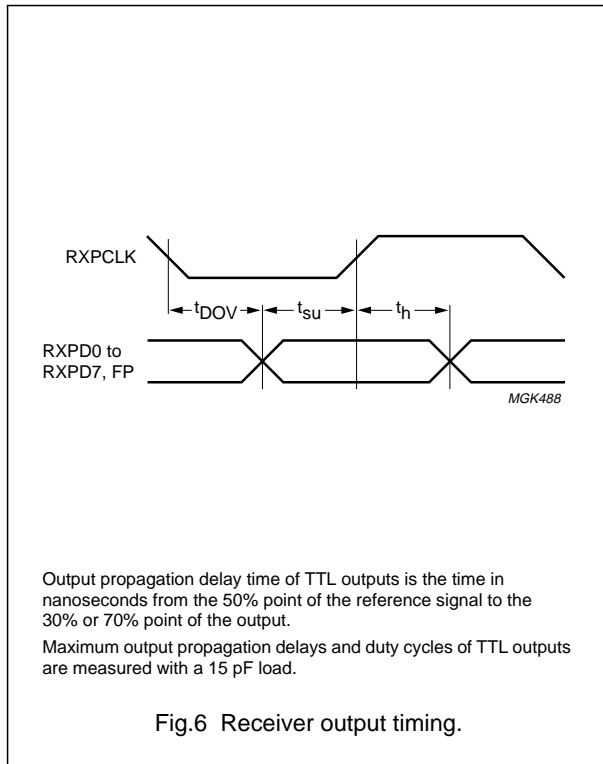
RXPCLK

$t_{DOV}$ $t_{su}$ $t_h$

RXPD0 to RXPD7, FP

MGK488

Output propagation delay time of TTL outputs is the time in nanoseconds from the 50% point of the reference signal to the 30% or 70% point of the output.

Maximum output propagation delays and duty cycles of TTL outputs are measured with a 15 pF load.

Fig.6 Receiver output timing.